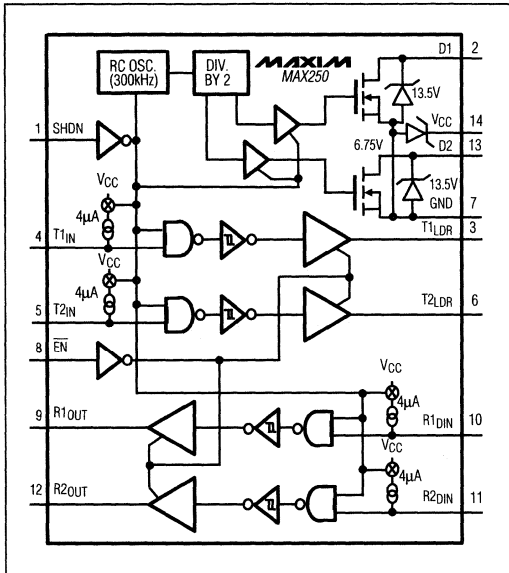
RC OSC. (300kHz)
DIV. BY 2
MAXIM
MAX250
D1 2
13.5V
$V_{CC}$ 14
6.75V
D2 13
13.5V
GND 7
1 SHDN
$V_{CC}$
4μA
4 $T1_{IN}$
$T1_{LDR}$ 3
$V_{CC}$
4μA
5 $T2_{IN}$
$T2_{LDR}$ 6
8 $\overline{EN}$
$V_{CC}$
4μA
9 $R1_{OUT}$
$R1_{DIN}$ 10
$V_{CC}$
4μA
12 $R2_{OUT}$
$R2_{DIN}$ 11